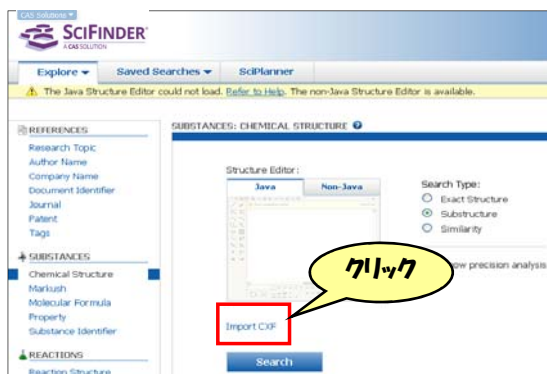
CAS Solutions ▾
SCIFINDER
A CAS SOLUTION

Explore ▾ Saved Searches ▾ SciPlanner

The Java Structure Editor could not load. Refer to Help. The non-Java Structure Editor is available.

REFERENCES
Research Topic
Author Name
Company Name
Document Identifier
Journal
Patent
Tags

SUBSTANCES
Chemical Structure
Markush
Molecular Formula
Property
Substance Identifier

REACTIONS
Reaction Structure

SUBSTANCES: CHEMICAL STRUCTURE

Structure Editor:
Java Non-Java

Search Type:
Exact Structure
Substructure
Similarity

クリック

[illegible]ow precision analysis

Import CXF

Search